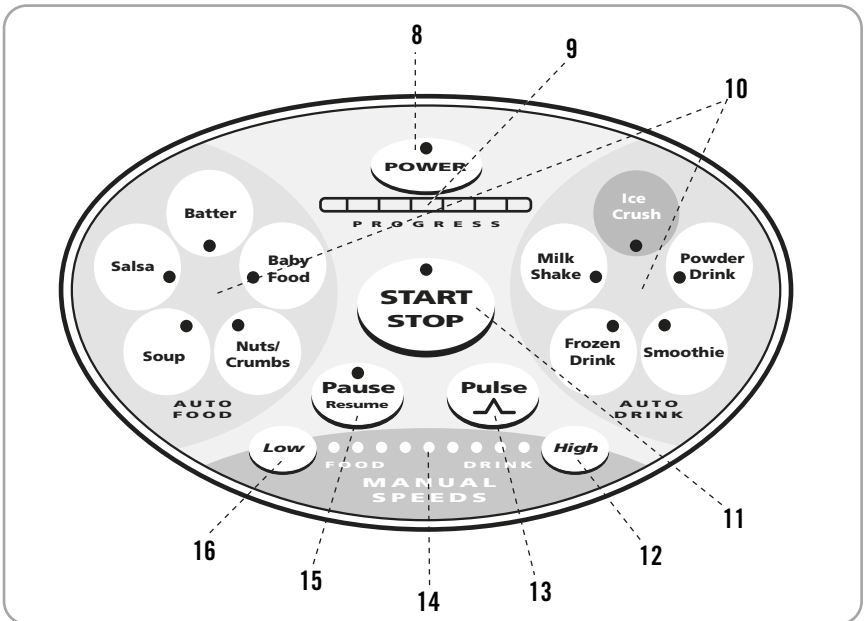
8
9
10
POWER
PROGRESS
Batter
Salsa
Baby Food
Soup
Nuts/ Crumbs
AUTO FOOD
START STOP
Ice Crush
Milk Shake
Powder Drink
Frozen Drink
Smoothie
AUTO DRINK
Pause
Resume
Pulse
Low
FOOD
DRINK
High
MANUAL SPEEDS
11
16
12
15
13
14